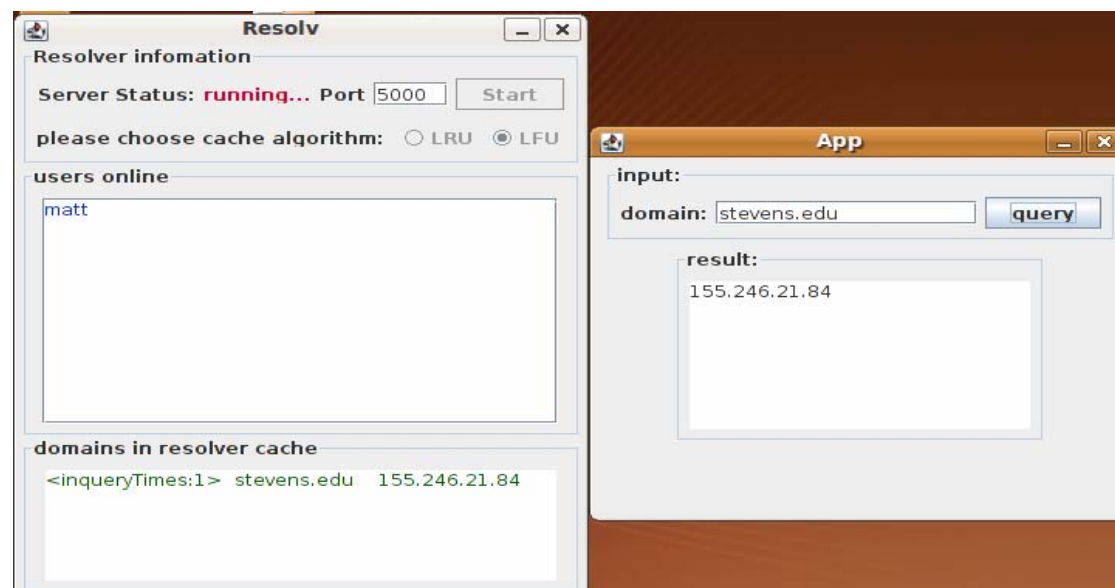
Resolv

Resolver infomation

Server Status: running... Port 5000 Start

please choose cache algorithm: LRU LFU

users online

matt

domains in resolver cache

<inqueryTimes:1> stevens.edu 155.246.21.84

App

input:

domain: stevens.edu query

result:

155.246.21.84